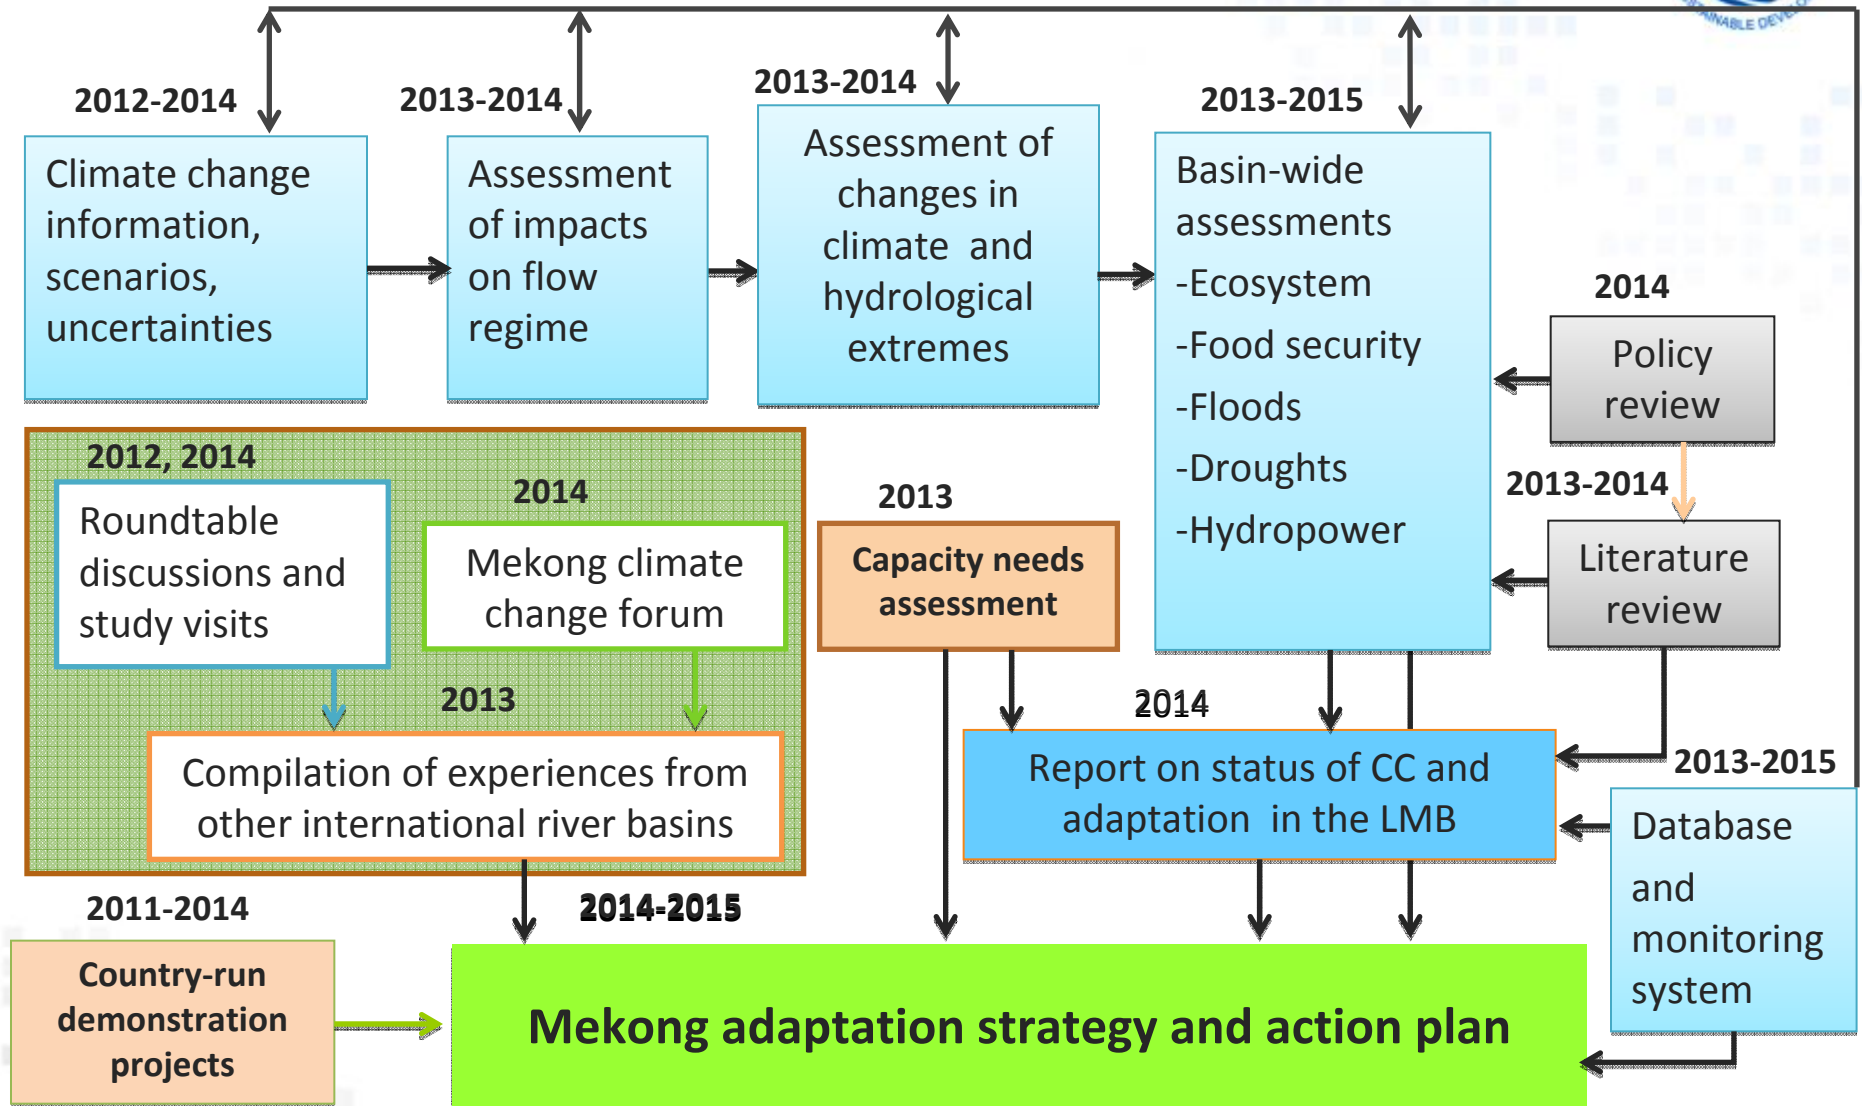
2012-2014

Climate change information, scenarios, uncertainties

2013-2014

Assessment of impacts on flow regime

2013-2014

Assessment of changes in climate and hydrological extremes

2013-2015

Basin-wide assessments
-Ecosystem
-Food security
-Floods
-Droughts
-Hydropower

2014

Policy review

2013-2014

Literature review

2012, 2014

Roundtable discussions and study visits

2014

Mekong climate change forum

2013

Compilation of experiences from other international river basins

2013

Capacity needs assessment

2014

Report on status of CC and adaptation in the LMB

2013-2015

Database and monitoring system

2011-2014

Country-run demonstration projects

2014-2015

Mekong adaptation strategy and action plan